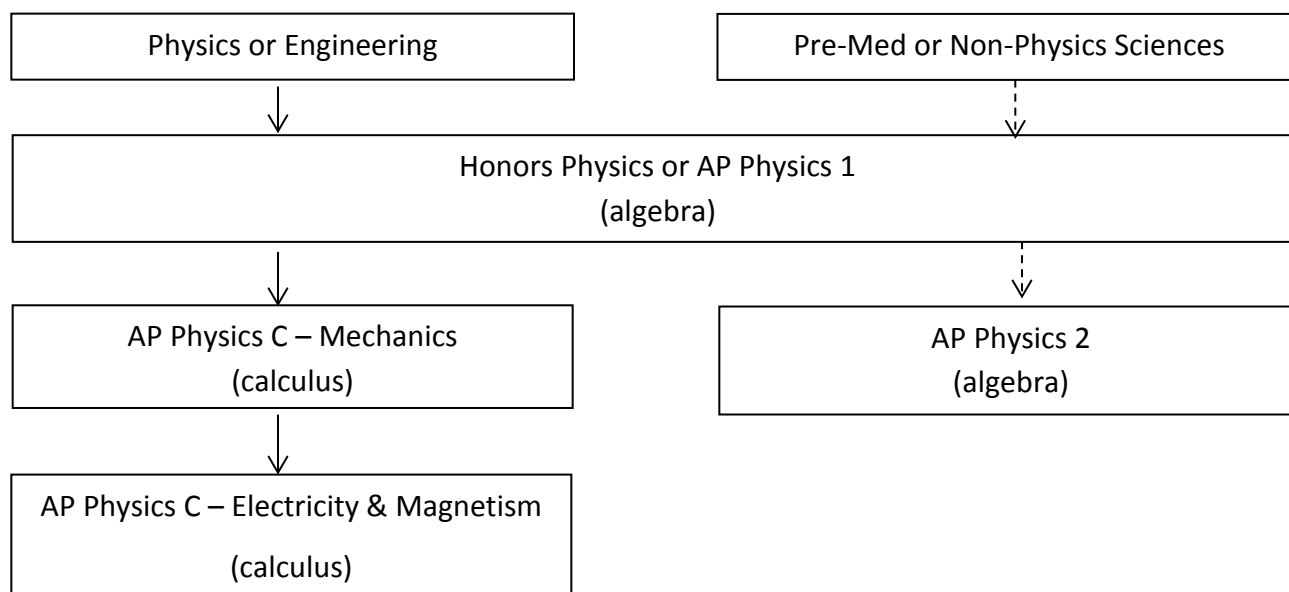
Physics or Engineering

Pre-Med or Non-Physics Sciences

Honors Physics or AP Physics 1
(algebra)

AP Physics C – Mechanics
(calculus)

AP Physics 2
(algebra)

AP Physics C – Electricity & Magnetism
(calculus)